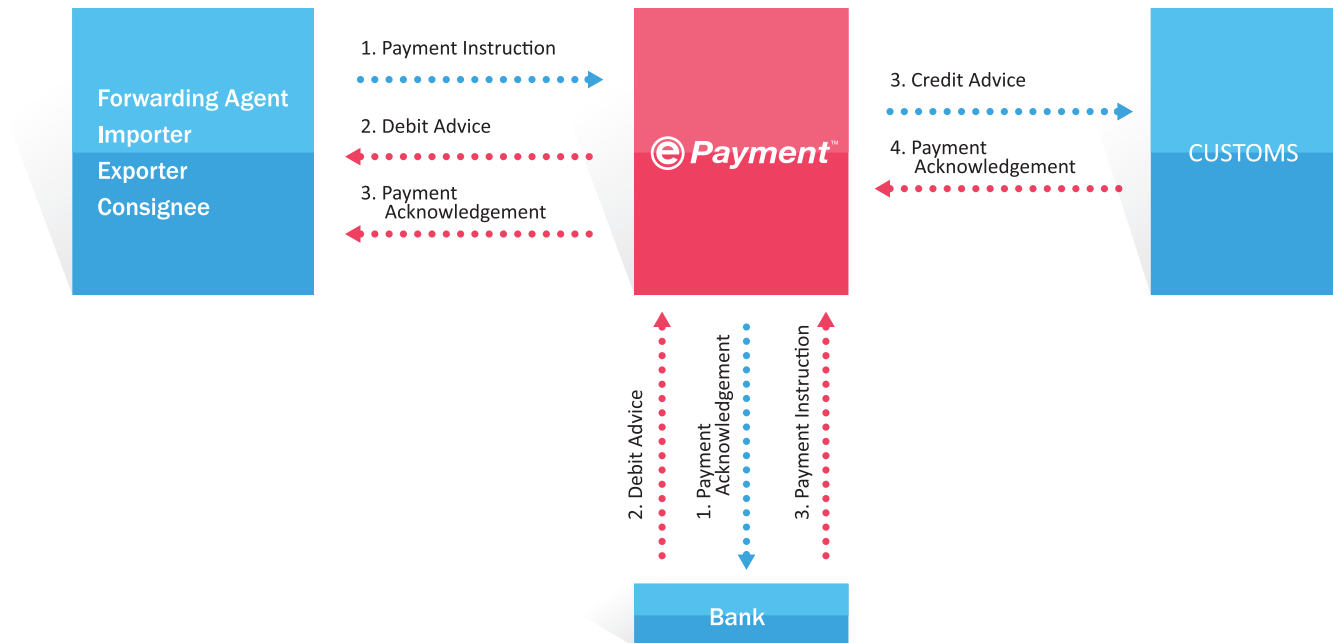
Forwarding Agent
Importer
Exporter
Consignee

1. Payment Instruction

2. Debit Advice

3. Payment Acknowledgement

e Payment™

3. Credit Advice

4. Payment Acknowledgement

CUSTOMS

2. Debit Advice

1. Payment Acknowledgement

3. Payment Instruction

Bank